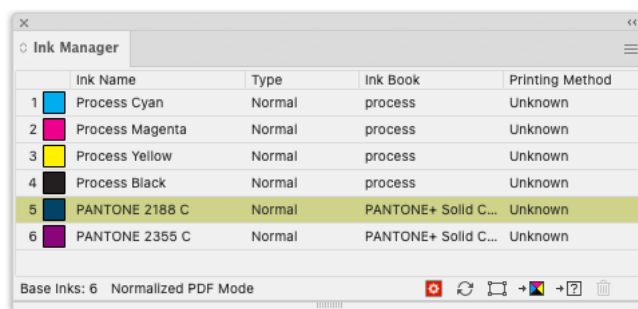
Ink Manager

| | Ink Name | Type | Ink Book | Printing Method |
|---|---|---|---|---|
| 1 | Process Cyan | Normal | process | Unknown |
| 2 | Process Magenta | Normal | process | Unknown |
| 3 | Process Yellow | Normal | process | Unknown |
| 4 | Process Black | Normal | process | Unknown |
| 5 | PANTONE 2188 C | Normal | PANTONE+ Solid C... | Unknown |
| 6 | PANTONE 2355 C | Normal | PANTONE+ Solid C... | Unknown |

Base Inks: 6 Normalized PDF Mode